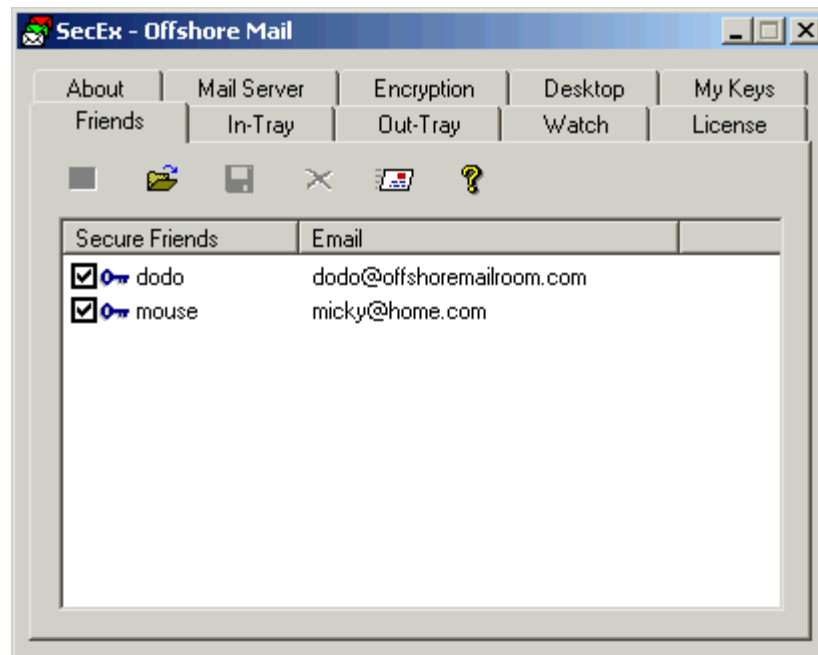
SecEx - Offshore Mail

About | Mail Server | Encryption | Desktop | My Keys
Friends | In-Tray | Out-Tray | Watch | License

| Secure Friends | Email |
|---|---|
| dodo | dodo@offshoremailroom.com |
| mouse | micky@home.com |